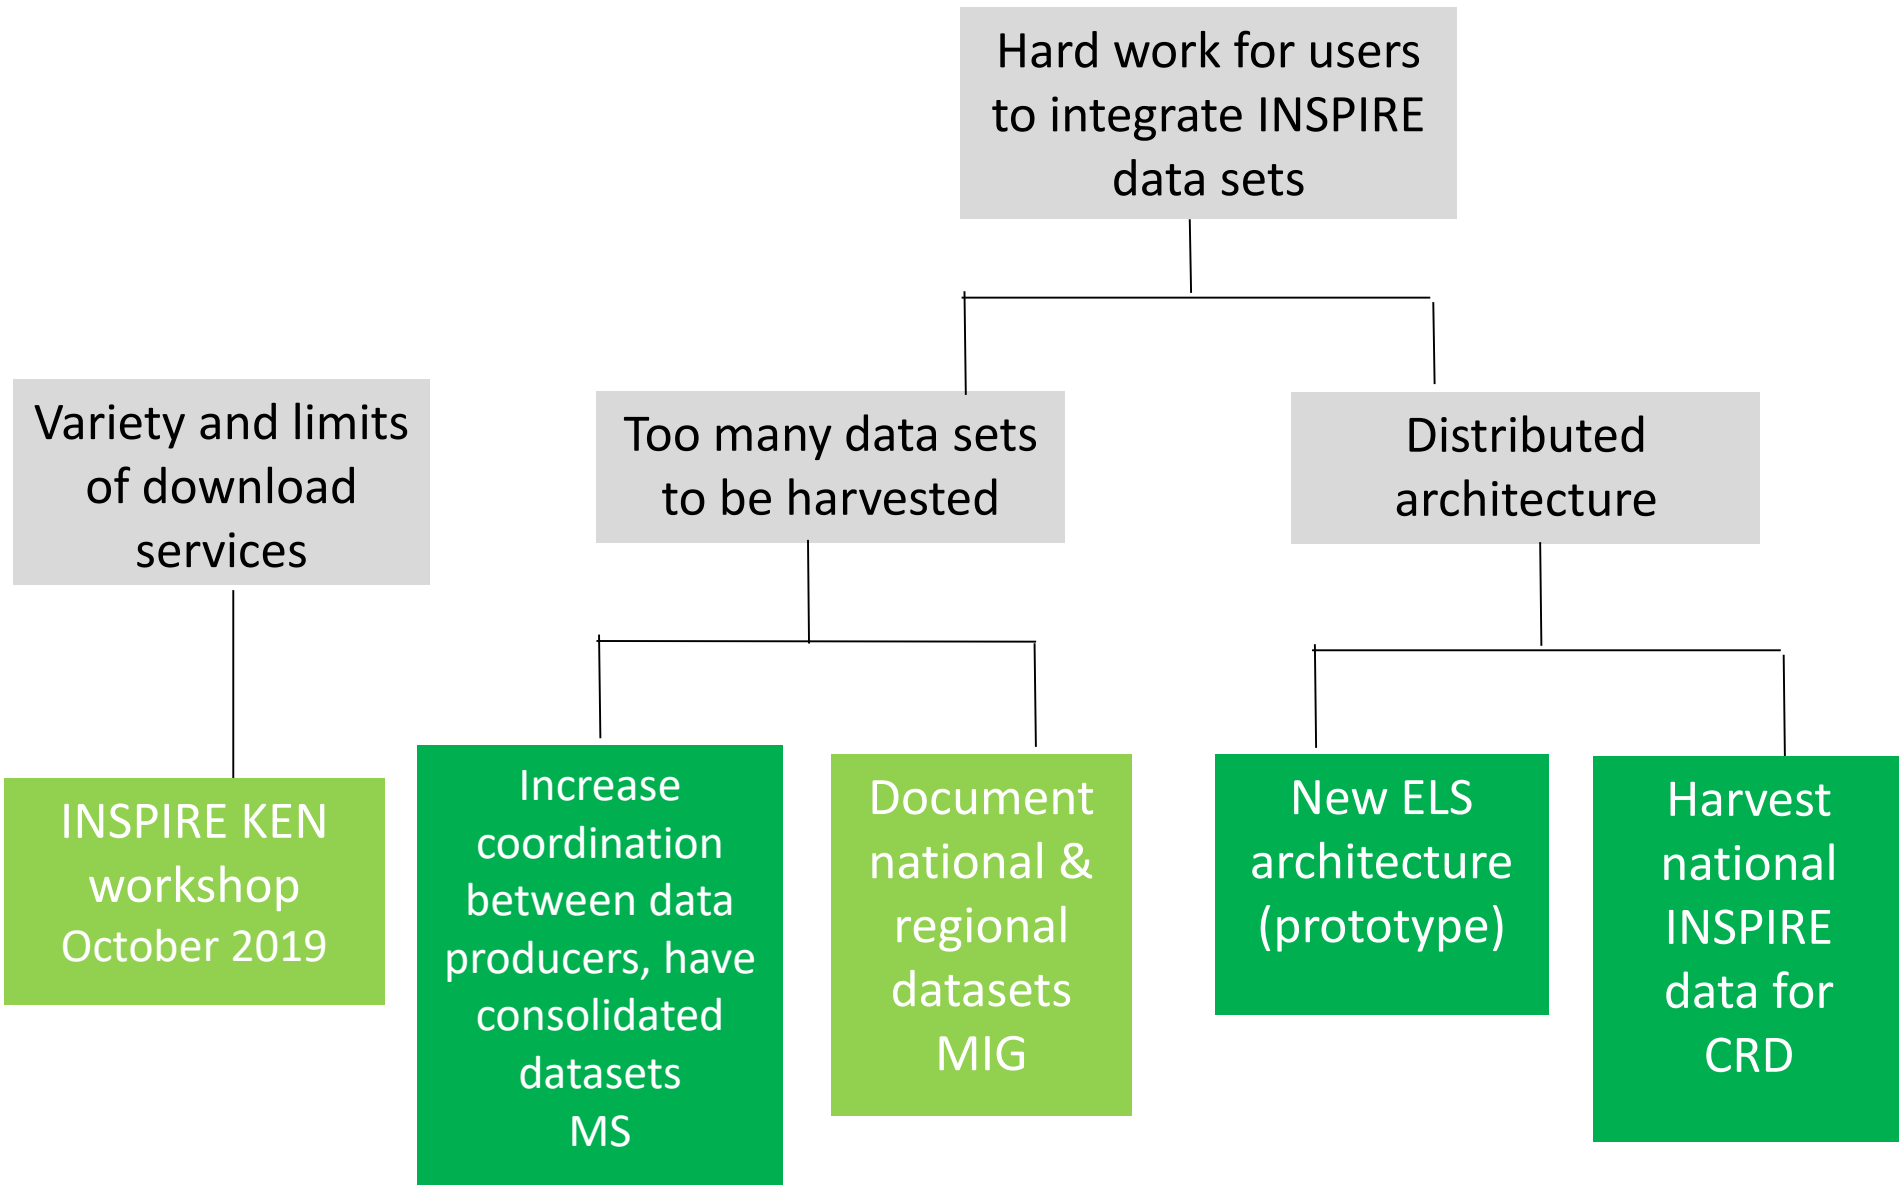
Hard work for users to integrate INSPIRE data sets

Variety and limits of download services

Too many data sets to be harvested

Distributed architecture

INSPIRE KEN workshop October 2019

Increase coordination between data producers, have consolidated datasets MS

Document national & regional datasets MIG

New ELS architecture (prototype)

Harvest national INSPIRE data for CRD